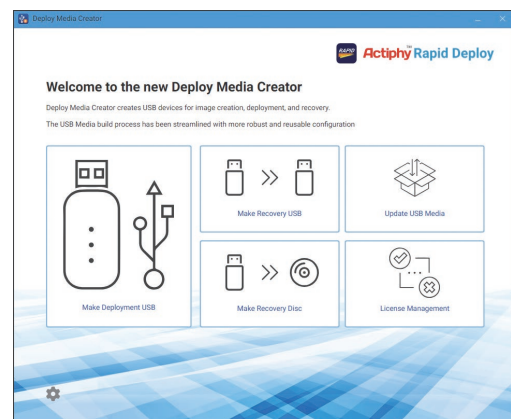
Deploy Media Creator

RAPID Actiphy Rapid Deploy

Welcome to the new Deploy Media Creator

Deploy Media Creator creates USB devices for image creation, deployment, and recovery.

The USB Media build process has been streamlined with more robust and reusable configuration

Make Deployment USB

Make Recovery USB

Update USB Media

Make Recovery Disc

License Management